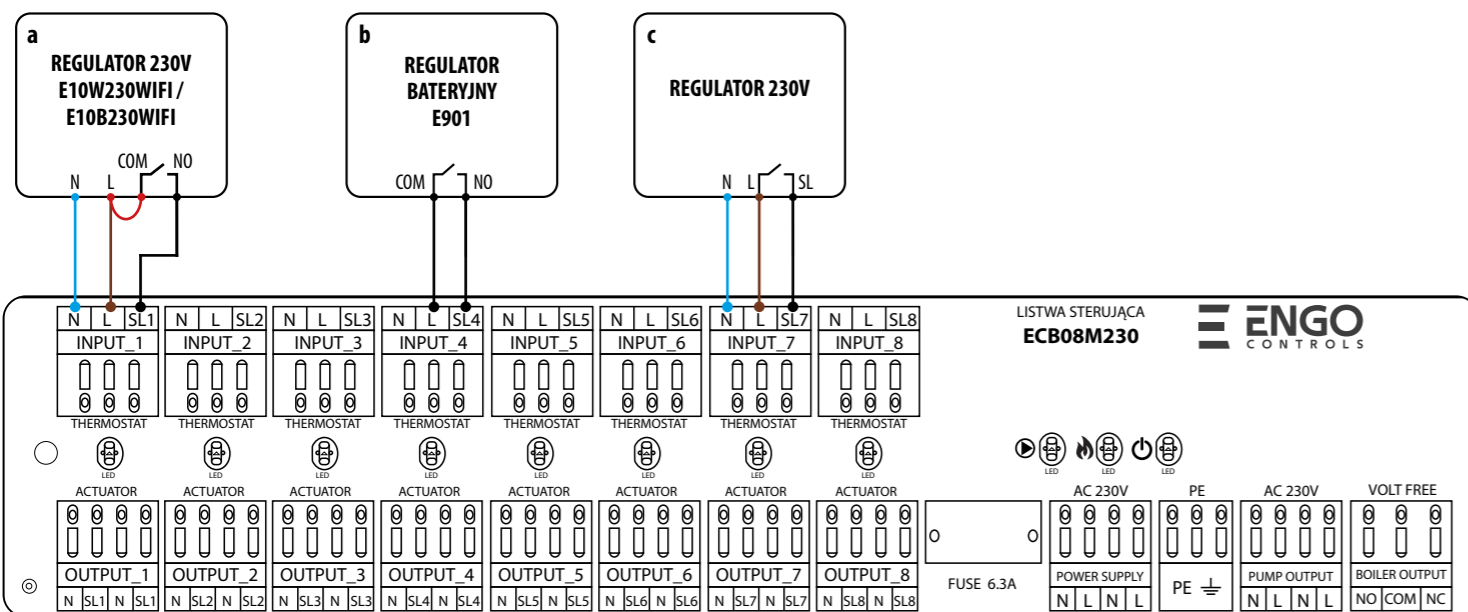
a
REGULATOR 230V
E10W230WIFI /
E10B230WIFI
COM NO
N L

b
REGULATOR
BATERYJNY
E901
COM NO

c
REGULATOR 230V
N L SL

| N | L | SL1 |
|---|---|---|

INPUT_1

| N | L | SL2 |
|---|---|---|

INPUT_2

| N | L | SL3 |
|---|---|---|

INPUT_3

| N | L | SL4 |
|---|---|---|

INPUT_4

| N | L | SL5 |
|---|---|---|

INPUT_5

| N | L | SL6 |
|---|---|---|

INPUT_6

| N | L | SL7 |
|---|---|---|

INPUT_7

| N | L | SL8 |
|---|---|---|

INPUT_8

LISTWA STERUJĄCA
ECB08M230
ENGO
CONTROLS

THERMOSTAT THERMOSTAT THERMOSTAT THERMOSTAT THERMOSTAT THERMOSTAT THERMOSTAT THERMOSTAT

LED LED LED LED LED LED LED LED LED LED LED

ACTUATOR ACTUATOR ACTUATOR ACTUATOR ACTUATOR ACTUATOR ACTUATOR ACTUATOR

OUTPUT_1
| N | SL1 | N | SL1 |
|---|---|---|---|

OUTPUT_2
| N | SL2 | N | SL2 |
|---|---|---|---|

OUTPUT_3
| N | SL3 | N | SL3 |
|---|---|---|---|

OUTPUT_4
| N | SL4 | N | SL4 |
|---|---|---|---|

OUTPUT_5
| N | SL5 | N | SL5 |
|---|---|---|---|

OUTPUT_6
| N | SL6 | N | SL6 |
|---|---|---|---|

OUTPUT_7
| N | SL7 | N | SL7 |
|---|---|---|---|

OUTPUT_8
| N | SL8 | N | SL8 |
|---|---|---|---|

FUSE 6.3A

AC 230V
POWER SUPPLY
| N | L | N | L |
|---|---|---|---|

PE
PE

AC 230V
PUMP OUTPUT
| N | L | N | L |
|---|---|---|---|

VOLT FREE
BOILER OUTPUT
| NO | COM | NC |
|---|---|---|